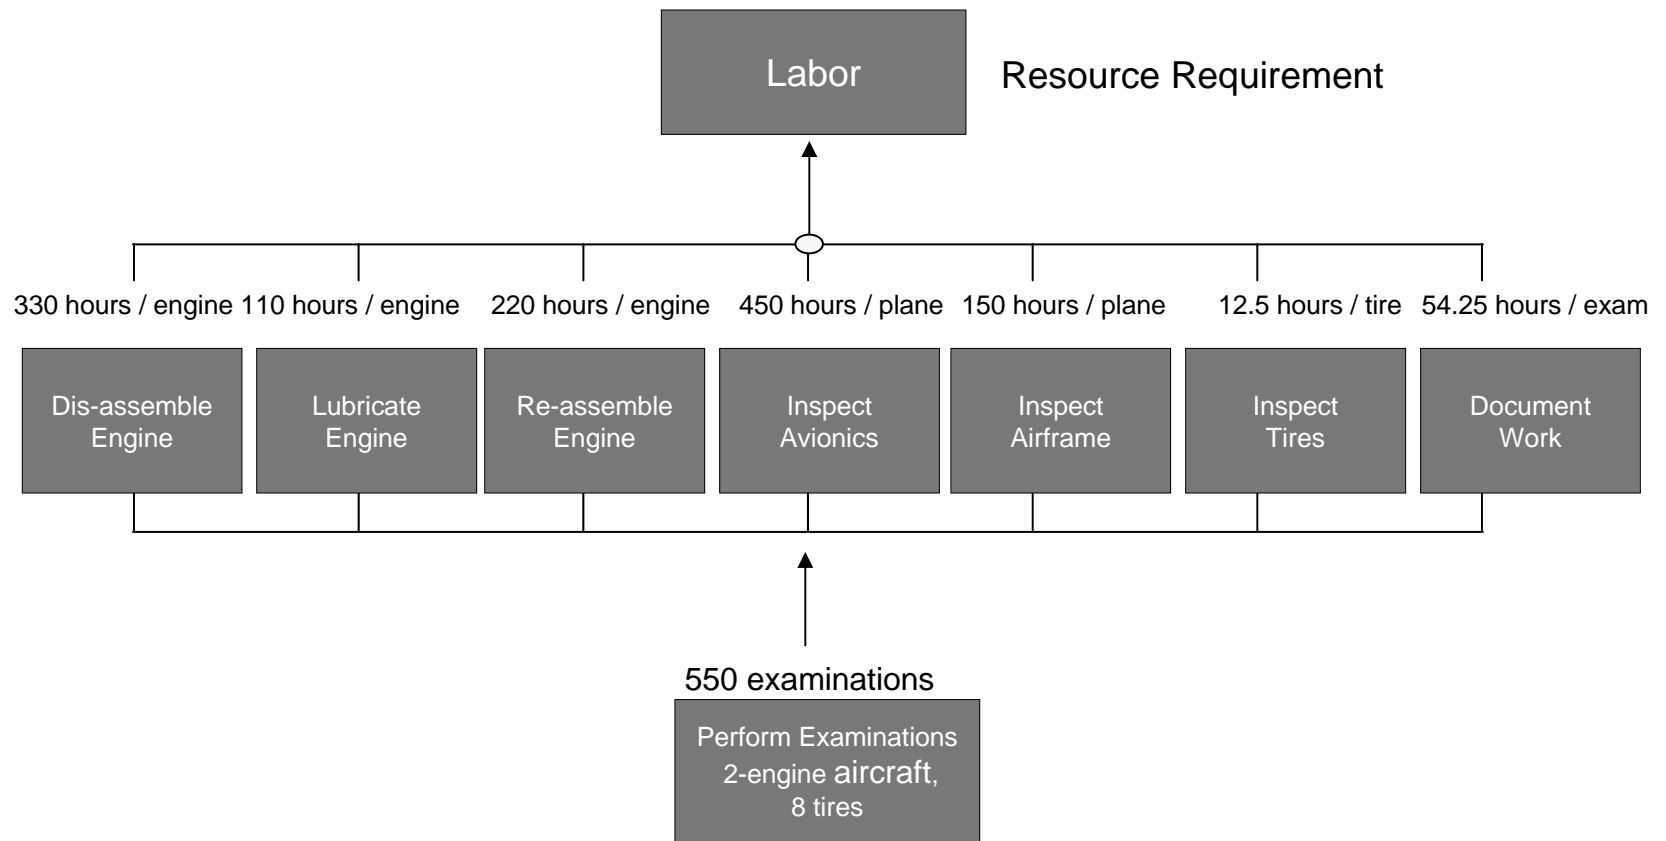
Labor

Resource Requirement

330 hours / engine 110 hours / engine 220 hours / engine 450 hours / plane 150 hours / plane 12.5 hours / tire 54.25 hours / exam

Dis-assemble Engine

Lubricate Engine

Re-assemble Engine

Inspect Avionics

Inspect Airframe

Inspect Tires

Document Work

550 examinations

Perform Examinations 2-engine aircraft, 8 tires